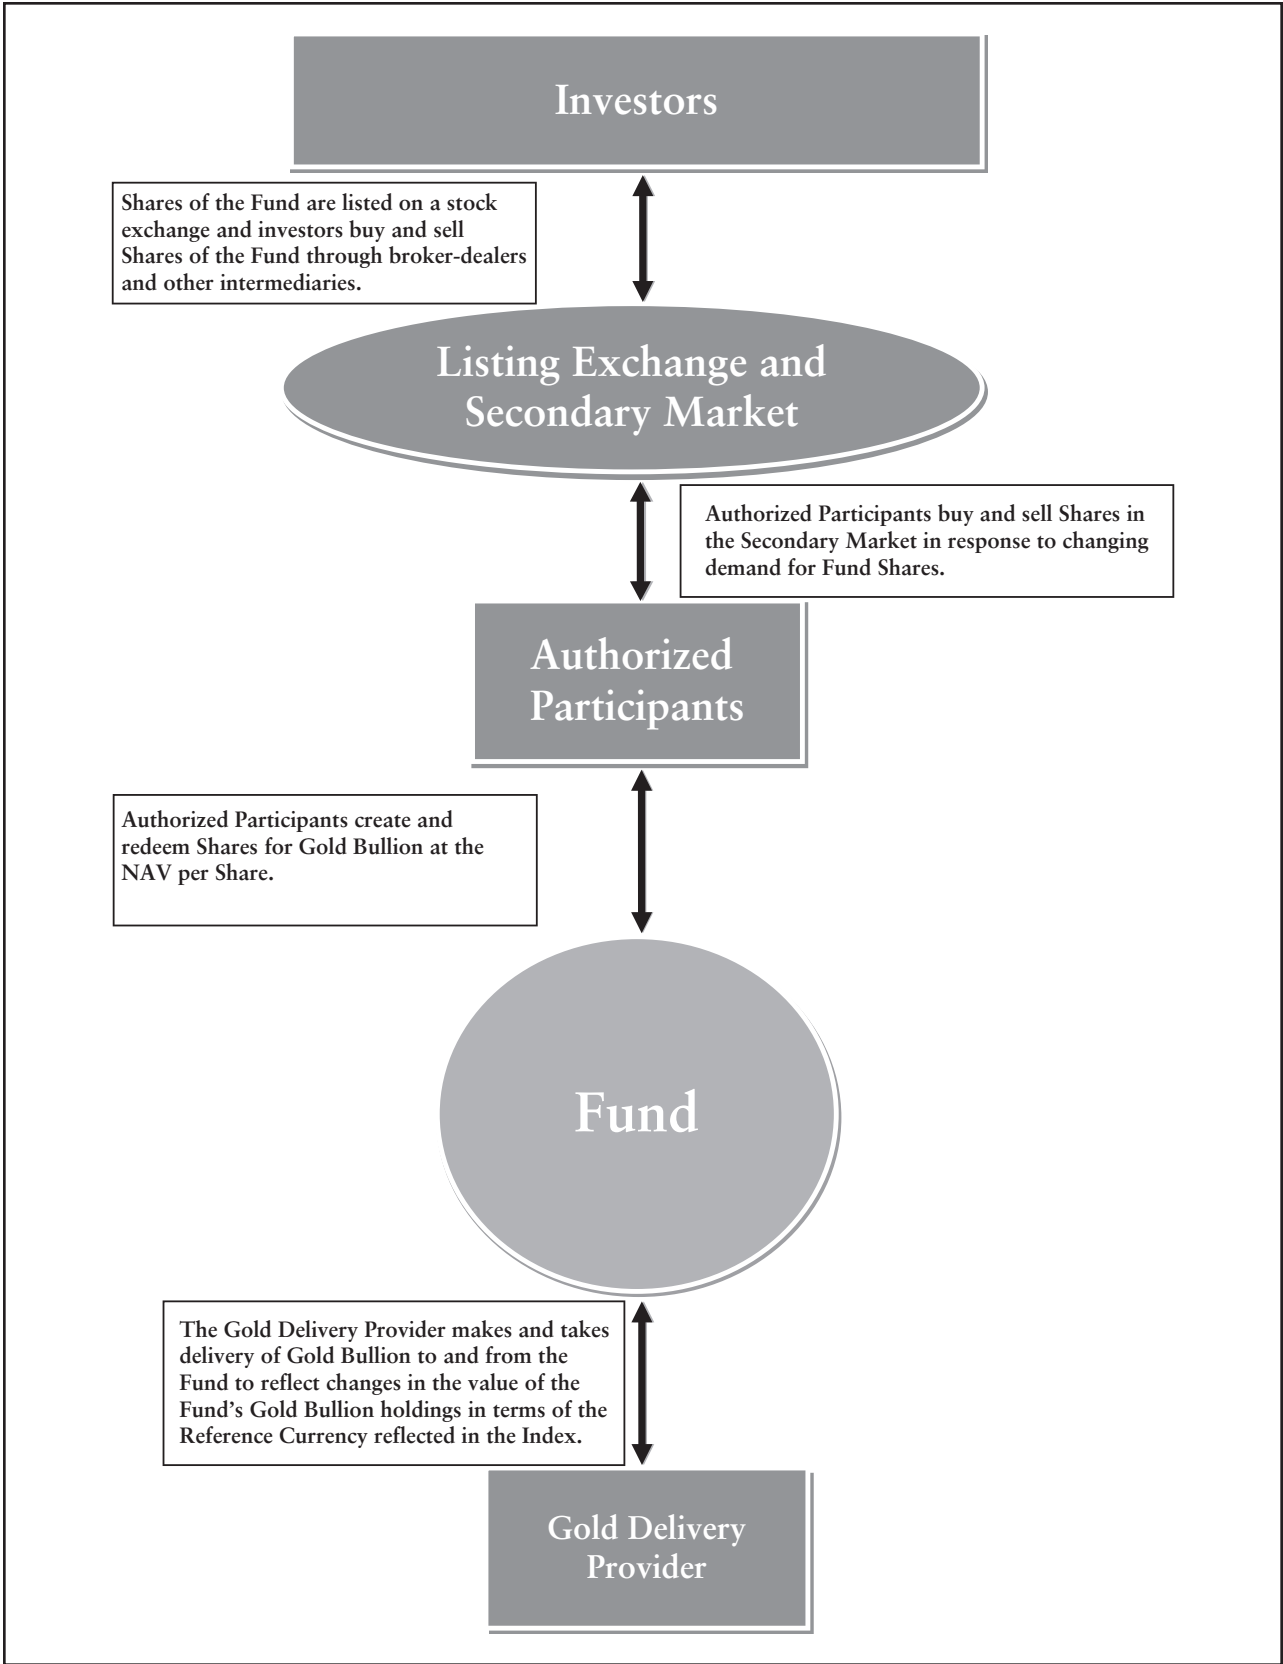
Investors

Shares of the Fund are listed on a stock exchange and investors buy and sell Shares of the Fund through broker-dealers and other intermediaries.

Listing Exchange and Secondary Market

Authorized Participants buy and sell Shares in the Secondary Market in response to changing demand for Fund Shares.

Authorized Participants

Authorized Participants create and redeem Shares for Gold Bullion at the NAV per Share.

Fund

The Gold Delivery Provider makes and takes delivery of Gold Bullion to and from the Fund to reflect changes in the value of the Fund's Gold Bullion holdings in terms of the Reference Currency reflected in the Index.

Gold Delivery Provider